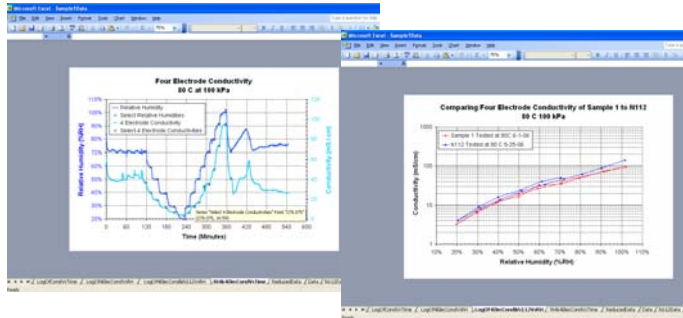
Microsoft Excel - SampleData

File Edit View Insert Format Tools Chart Window Help

Four Electrode Conductivity
80 C at 100 kPa

Relative Humidity
Select Relative Humidities
4 Electrode Conductivity
Select 4 Electrode Conductivities

110%
100%
90%
80%
70%
60%
50%
40%
30%
20%

Relative Humidity (%RH)

120
100
80
60
40
20
0

Conductivity (mS/cm)

Series "Select 4 Electrode Conductivities" Point "270.075"
(270.075, 26.700)

0 60 120 180 240 300 360 420 480 540 600

Time (Minutes)

Microsoft Excel - SampleData

File Edit View Insert Format Tools Chart Window Help

Comparing Four Electrode Conductivity of Sample 1 to N112
80 C 100 kPa

Sample 1 Tested at 80C 6-1-06
N112 Tested at 80 C 5-25-06

1000
100
10
1

Conductivity (mS/cm)

10% 20% 30% 40% 50% 60% 70% 80% 90% 100% 110%

Relative Humidity (%RH)

LogCondvsTime / LogCondvsRH / 4ElectrodeCondvsTime / RelativeData / Data / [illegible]

Ready